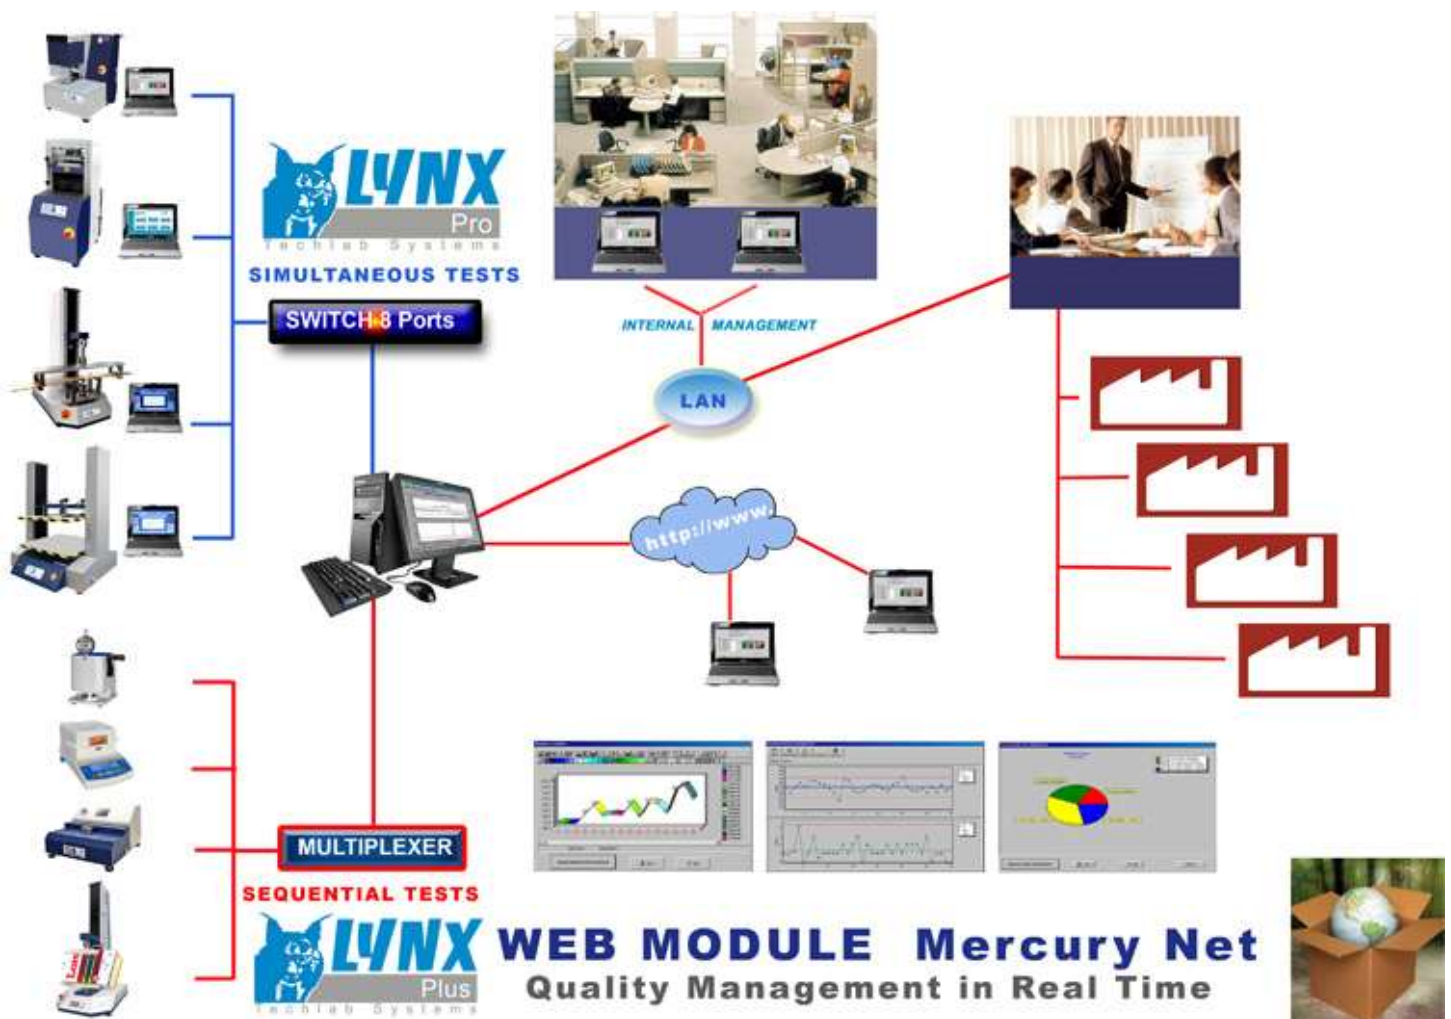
LYNX
Pro
Techlab Systems
SIMULTANEOUS TESTS
SWITCH 8 Ports

INTERNAL MANAGEMENT
LAN
http://www.

MULTIPLEXER
SEQUENTIAL TESTS
LYNX
Plus
Techlab Systems

WEB MODULE Mercury Net
Quality Management in Real Time